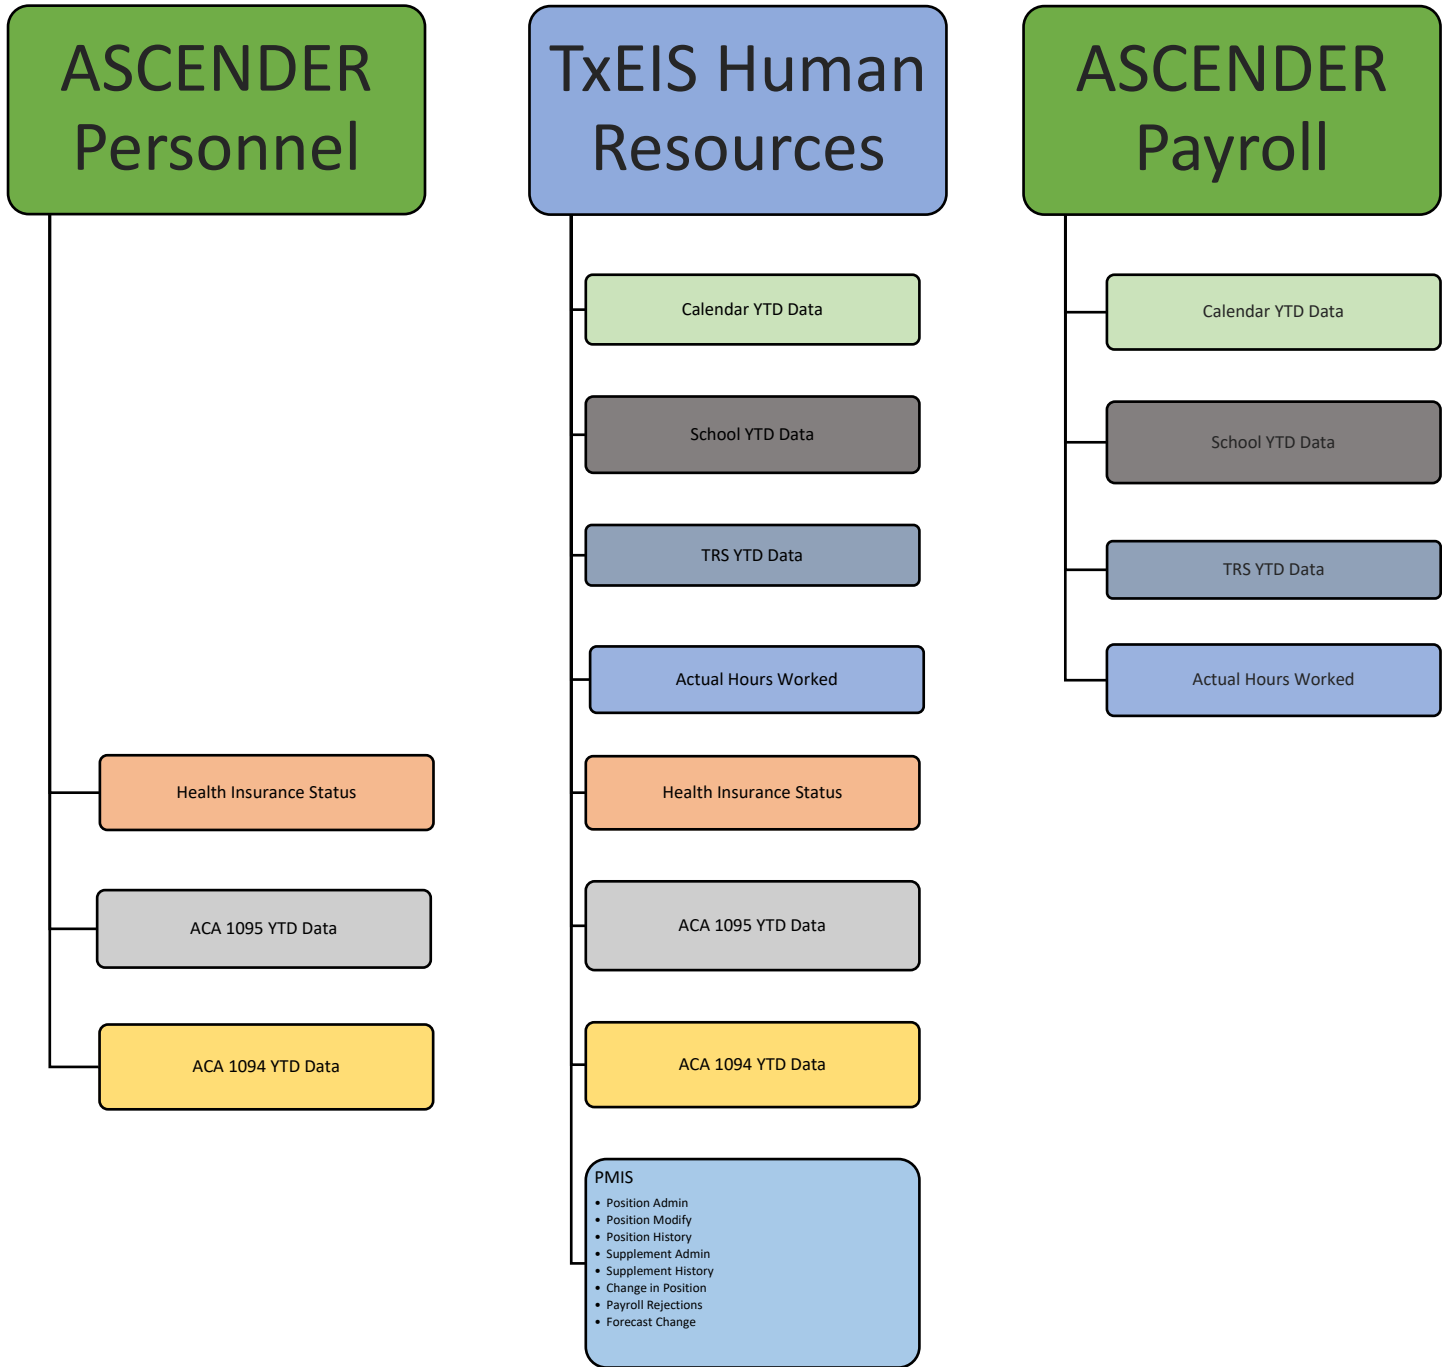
ASCENDER Personnel

Health Insurance Status

ACA 1095 YTD Data

ACA 1094 YTD Data

TxEIS Human Resources

Calendar YTD Data

School YTD Data

TRS YTD Data

Actual Hours Worked

Health Insurance Status

ACA 1095 YTD Data

ACA 1094 YTD Data

PMIS
• Position Admin
• Position Modify
• Position History
• Supplement Admin
• Supplement History
• Change in Position
• Payroll Rejections
• Forecast Change

ASCENDER Payroll

Calendar YTD Data

School YTD Data

TRS YTD Data

Actual Hours Worked